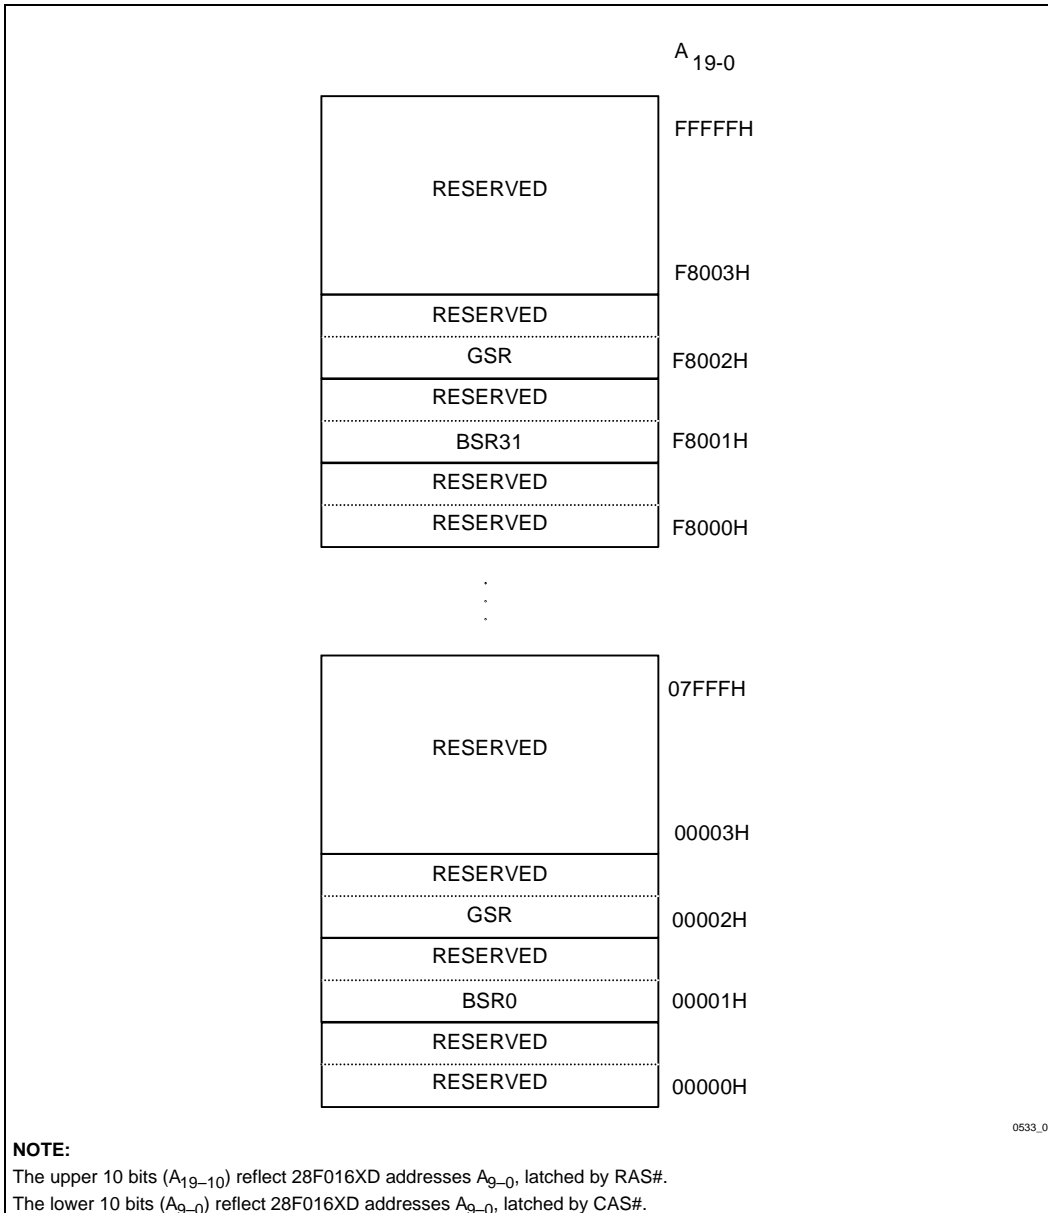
$A_{19-0}$

RESERVED

FFFFFH

F8003H

RESERVED

GSR

F8002H

RESERVED

BSR31

F8001H

RESERVED

RESERVED

F8000H

RESERVED

07FFFH

00003H

RESERVED

GSR

00002H

RESERVED

BSR0

00001H

RESERVED

RESERVED

00000H

0533_0

**NOTE:**

The upper 10 bits ($A_{19-10}$) reflect 28F016XD addresses $A_{9-0}$, latched by RAS#.
The lower 10 bits ($A_{9-0}$) reflect 28F016XD addresses $A_{9-0}$, latched by CAS#.